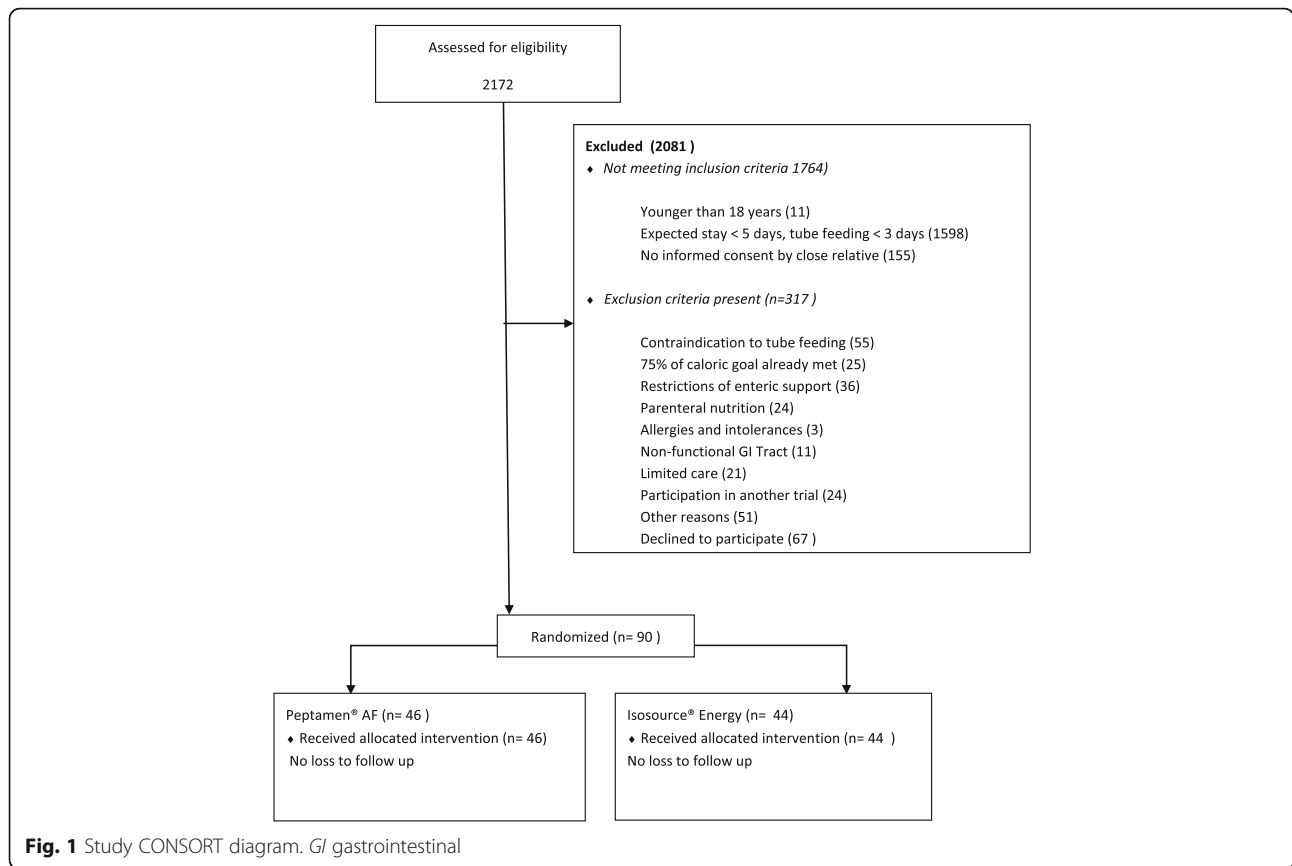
Assessed for eligibility

2172

Excluded (2081 )
♦ Not meeting inclusion criteria 1764)

Younger than 18 years (11)
Expected stay < 5 days, tube feeding < 3 days (1598)
No informed consent by close relative (155)

♦ Exclusion criteria present (n=317 )

Contraindication to tube feeding (55)
75% of caloric goal already met (25)
Restrictions of enteric support (36)
Parenteral nutrition (24)
Allergies and intolerances (3)
Non-functional GI Tract (11)
Limited care (21)
Participation in another trial (24)
Other reasons (51)
Declined to participate (67 )

Randomized (n= 90 )

Peptamen® AF (n= 46 )
♦ Received allocated intervention (n= 46)
No loss to follow up

Isosource® Energy (n= 44)
♦ Received allocated intervention (n= 44 )
No loss to follow up

Fig. 1 Study CONSORT diagram. GI gastrointestinal